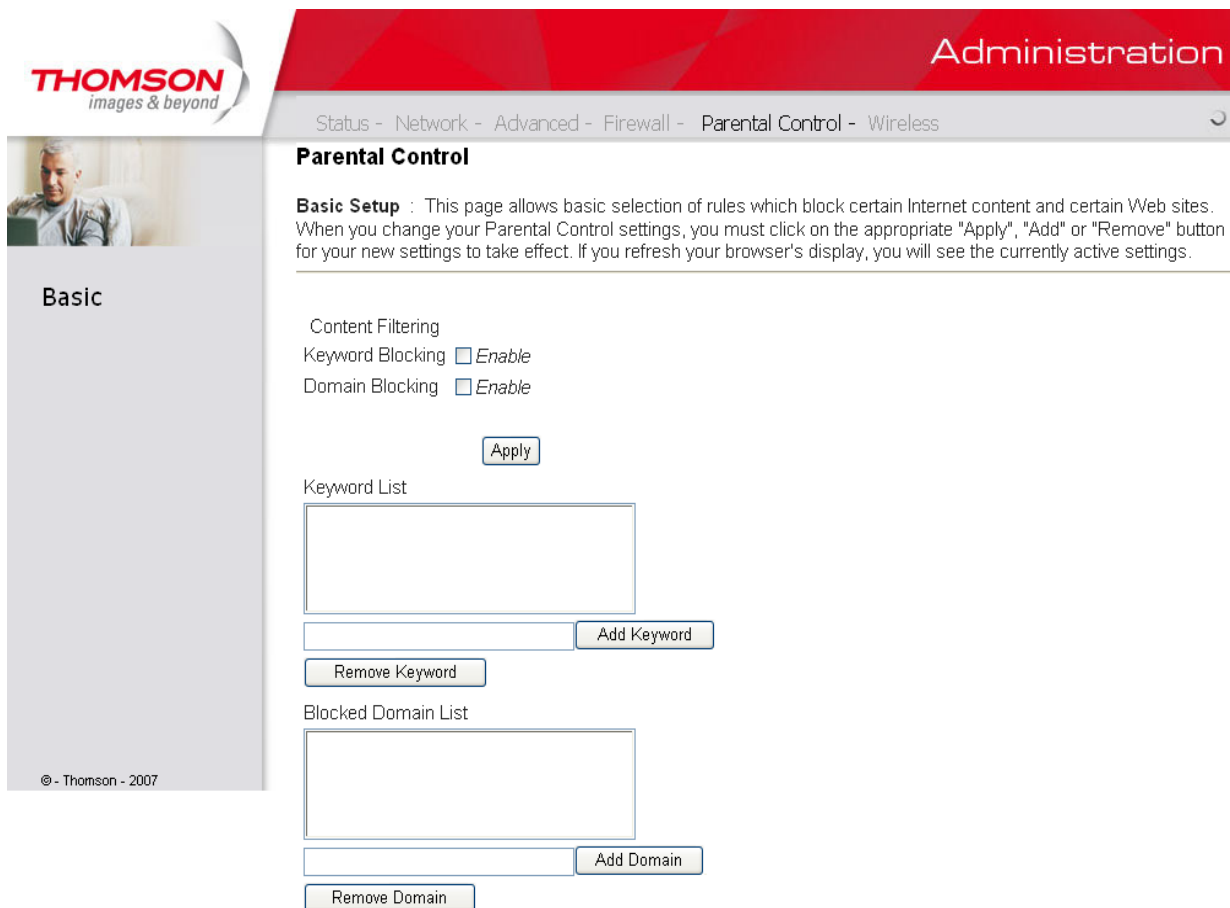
THOMSON
images & beyond

Administration

Status - Network - Advanced - Firewall - Parental Control - Wireless

Basic

© - Thomson - 2007

Parental Control

Basic Setup : This page allows basic selection of rules which block certain Internet content and certain Web sites. When you change your Parental Control settings, you must click on the appropriate "Apply", "Add" or "Remove" button for your new settings to take effect. If you refresh your browser's display, you will see the currently active settings.

Content Filtering
Keyword Blocking Enable
Domain Blocking Enable

Apply

Keyword List

Add Keyword

Remove Keyword

Blocked Domain List

Add Domain

Remove Domain